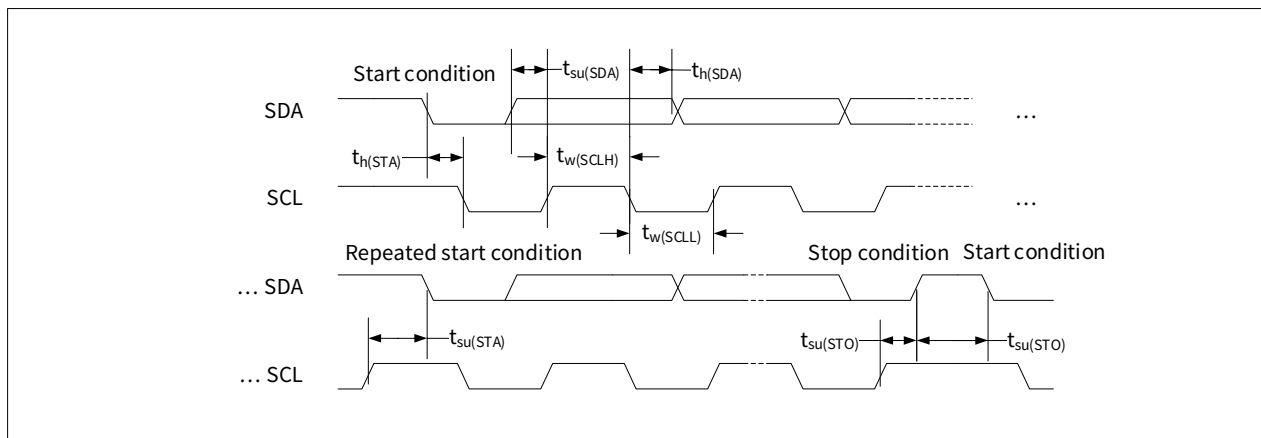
Start condition

$t_{su(SDA)}$

$t_{h(SDA)}$

SDA

…

$t_{h(STA)}$

$t_{w(SCLH)}$

SCL

…

$t_{w(SCLL)}$

Repeated start condition

Stop condition

Start condition

… SDA

$t_{su(STA)}$

$t_{su(STO)}$

$t_{su(STO)}$

… SCL